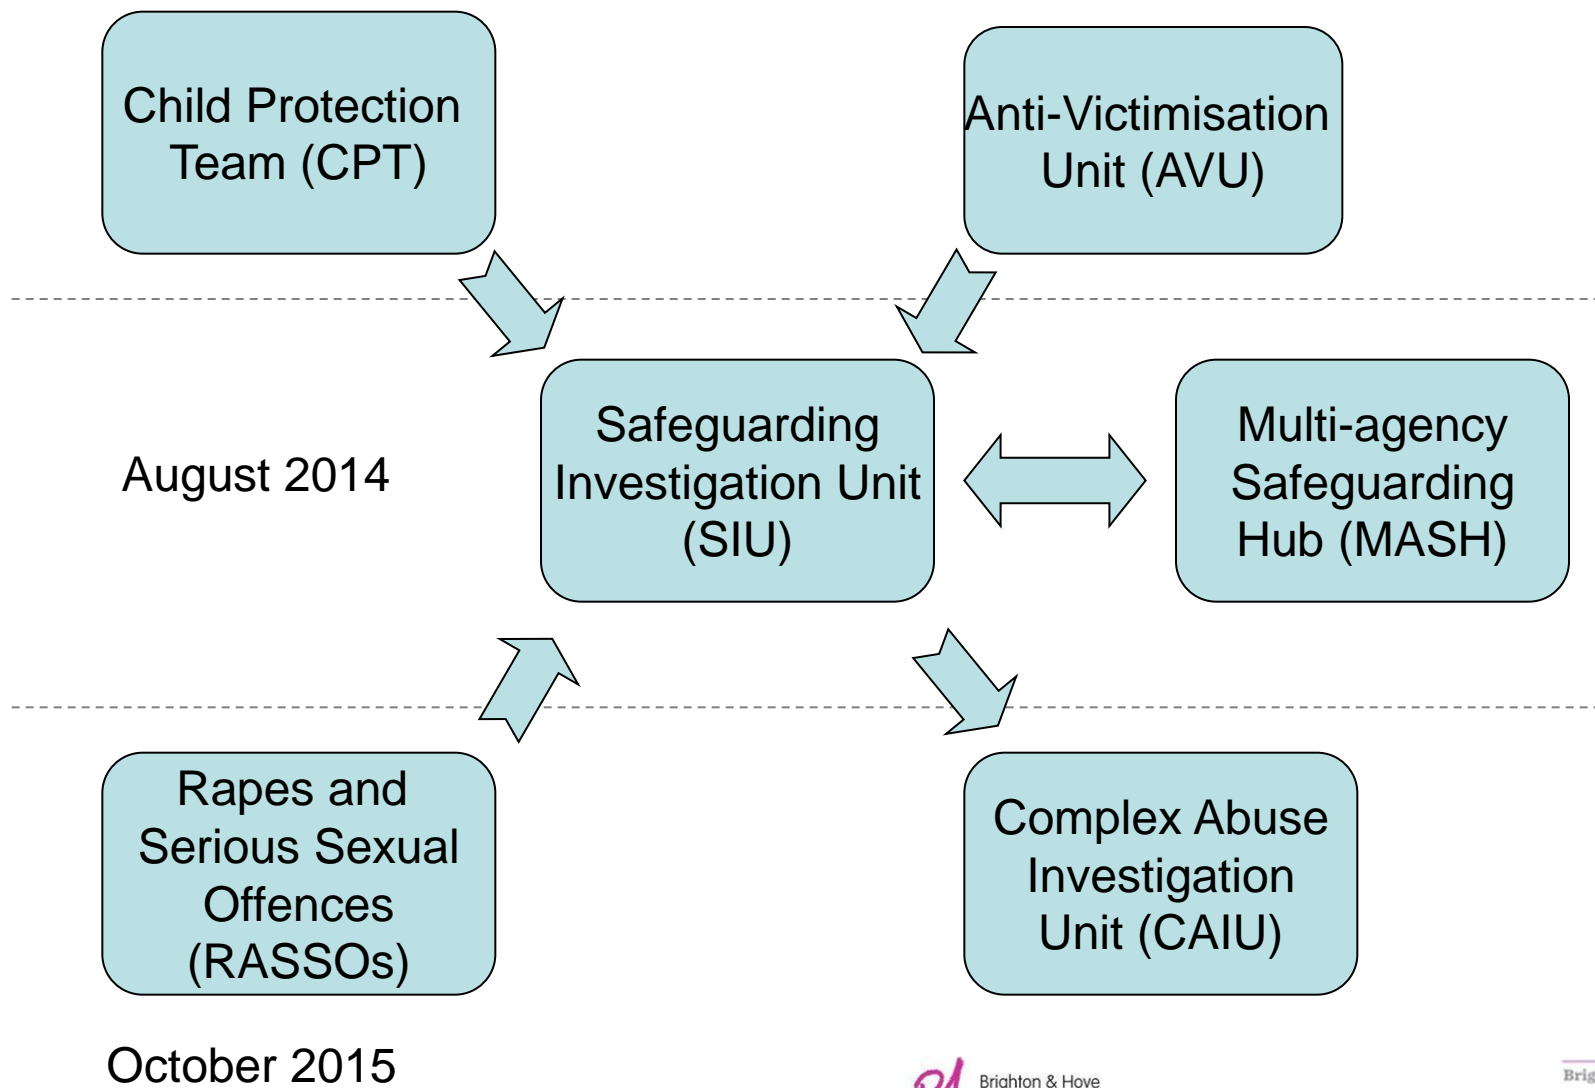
Child Protection Team (CPT)

Anti-Victimisation Unit (AVU)

August 2014

Safeguarding Investigation Unit (SIU)

Multi-agency Safeguarding Hub (MASH)

Rapes and Serious Sexual Offences (RASSOs)

Complex Abuse Investigation Unit (CAIU)

October 2015

Brighton & Hove

Brig